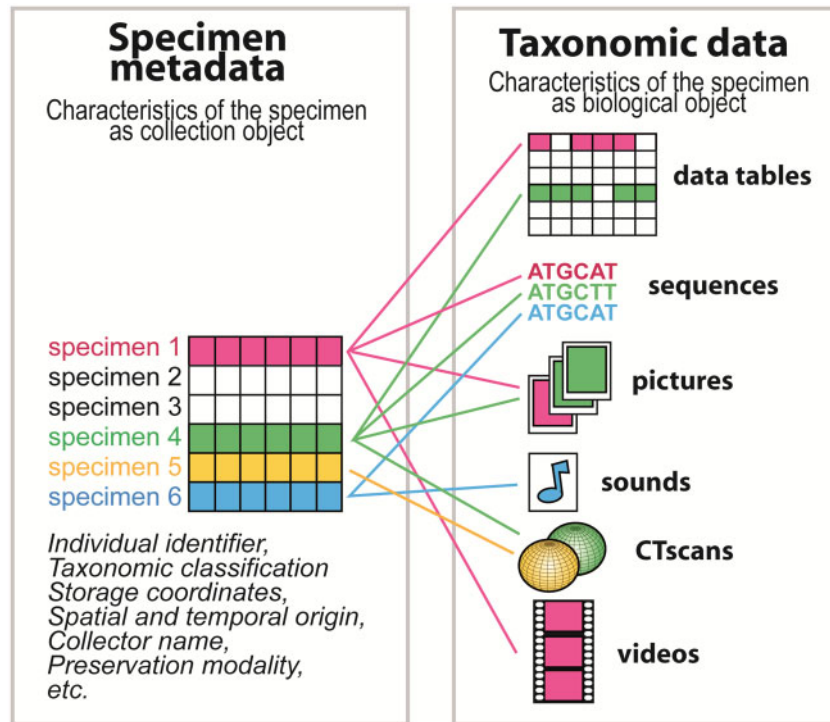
Specimen metadata

Characteristics of the specimen as collection object

specimen 1
specimen 2
specimen 3
specimen 4
specimen 5
specimen 6

Individual identifier, Taxonomic classification Storage coordinates, Spatial and temporal origin, Collector name, Preservation modality, etc.

Taxonomic data

Characteristics of the specimen as biological object

data tables

ATGCAT
ATGCTT
ATGCAT

sequences

pictures

sounds

CTscans

videos